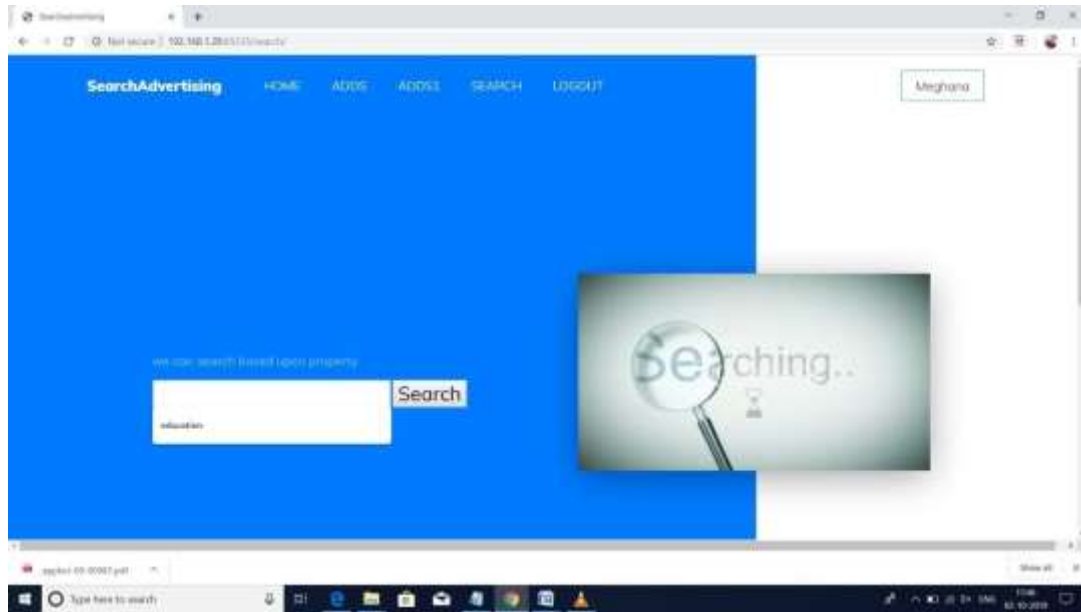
SearchAdvertising

Not secure | 192.168.1.28:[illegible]/search/

SearchAdvertising HOME ADDS ADDS1 SEARCH LOGOUT

Meghana

we can search based upon property

education

Search

Searching..

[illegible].pdf

Show all

Type here to search